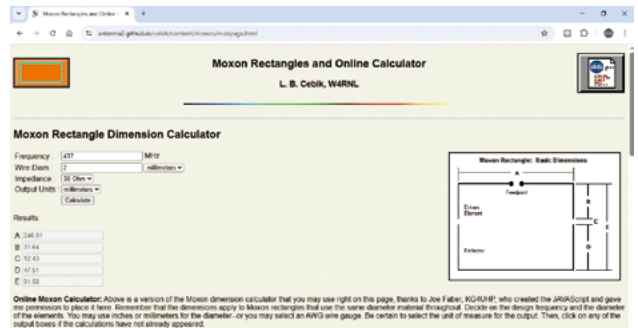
Moxon Rectangles and Online ×

antenna2.github.io/cebik/content/moxon/moxpage.html

Moxon Rectangles and Online Calculator

L. B. Cebik, W4RNL

Moxon Rectangle Dimension Calculator

Frequency: 437 MHz
Wire Diam: 2 millimeters
Impedance: 50 Ohm
Output Units: millimeters
Calculate

Results:

A: 246.81
B: 31.64
C: 12.43
D: 47.61
E: 91.58

Moxon Rectangle: Basic Dimensions

A
Feedpoint
Driven Element
B
C
E
D
Reflector

Online Moxon Calculator: Above is a version of the Moxon dimension calculator that you may use right on this page, thanks to Joe Faber, KG4UHP, who created the JAVAScript and gave me permission to place it here. Remember that the dimensions apply to Moxon rectangles that use the same diameter material throughout. Decide on the design frequency and the diameter of the elements. You may use inches or millimeters for the diameter--or you may select an AWG wire gauge. Be certain to select the unit of measure for the output. Then, click on any of the output boxes if the calculations have not already appeared.